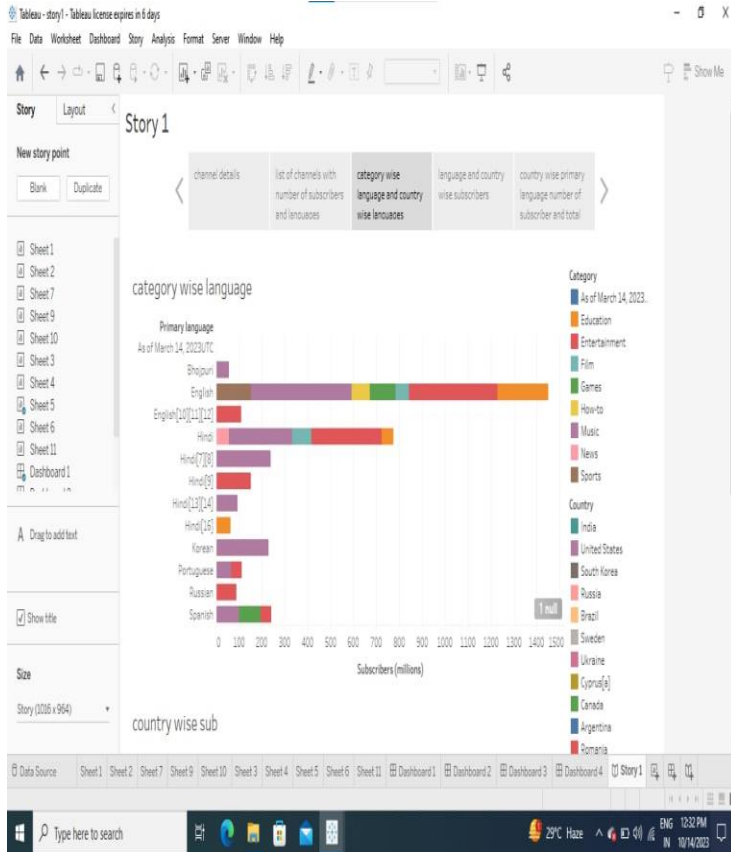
Tableau - story1 - Tableau license expires in 6 days

File Data Worksheet Dashboard Story Analysis Format Server Window Help

Show Me

Story Layout

Story 1

New story point

Blank Duplicate

channel details

list of channels with number of subscribers and languages

category wise language and country wise languages

language and country wise subscribers

country wise primary language number of subscriber and total

Sheet 1
Sheet 2
Sheet 7
Sheet 9
Sheet 10
Sheet 3
Sheet 4
Sheet 5
Sheet 6
Sheet 11
Dashboard 1

category wise language

Primary language
As of March 14, 2023UTC

Bhojpuri
English
English[10][11][12]
Hindi
Hindi[7][8]
Hindi[9]
Hindi[13][14]
Hindi[15]
Korean
Portuguese
Russian
Spanish

1 null

0 100 200 300 400 500 600 700 800 900 1000 1100 1200 1300 1400 1500

Subscribers (millions)

Category
As of March 14, 2023.
Education
Entertainment
Film
Games
How-to
Music
News
Sports

Country
India
United States
South Korea
Russia
Brazil
Sweden
Ukraine
Cyprus[a]
Canada
Argentina
Romania

A Drag to add text

Show title

Size

Story (1016 x 964)

country wise sub

Data Source Sheet 1 Sheet 2 Sheet 7 Sheet 9 Sheet 10 Sheet 3 Sheet 4 Sheet 5 Sheet 6 Sheet 11 Dashboard 1 Dashboard 2 Dashboard 3 Dashboard 4 Story 1

Type here to search

29°C Haze ENG IN 12:32 PM 10/14/2023